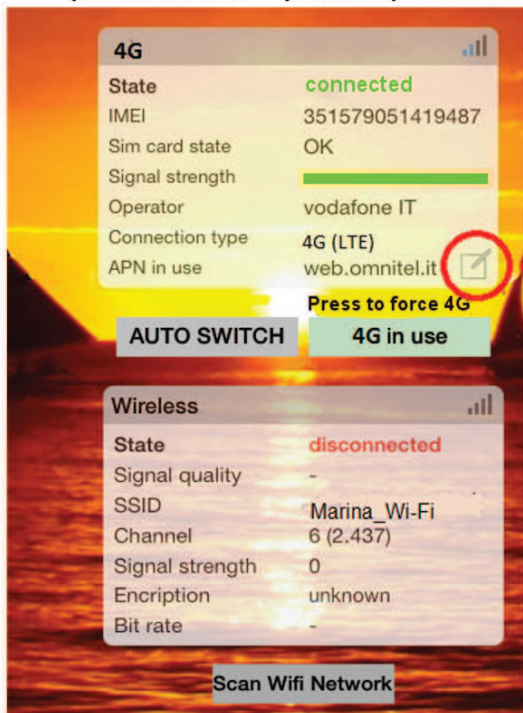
4G

| State | connected |
|---|---|
| IMEI | 351579051419487 |
| Sim card state | OK |
| Signal strength | |
| Operator | vodafone IT |
| Connection type | 4G (LTE) |
| APN in use | web.omnitel.it |

Press to force 4G

AUTO SWITCH

4G in use

Wireless

| State | disconnected |
|---|---|
| Signal quality | - |
| SSID | Marina_Wi-Fi |
| Channel | 6 (2.437) |
| Signal strength | 0 |
| Encription | unknown |
| Bit rate | - |

Scan Wifi Network